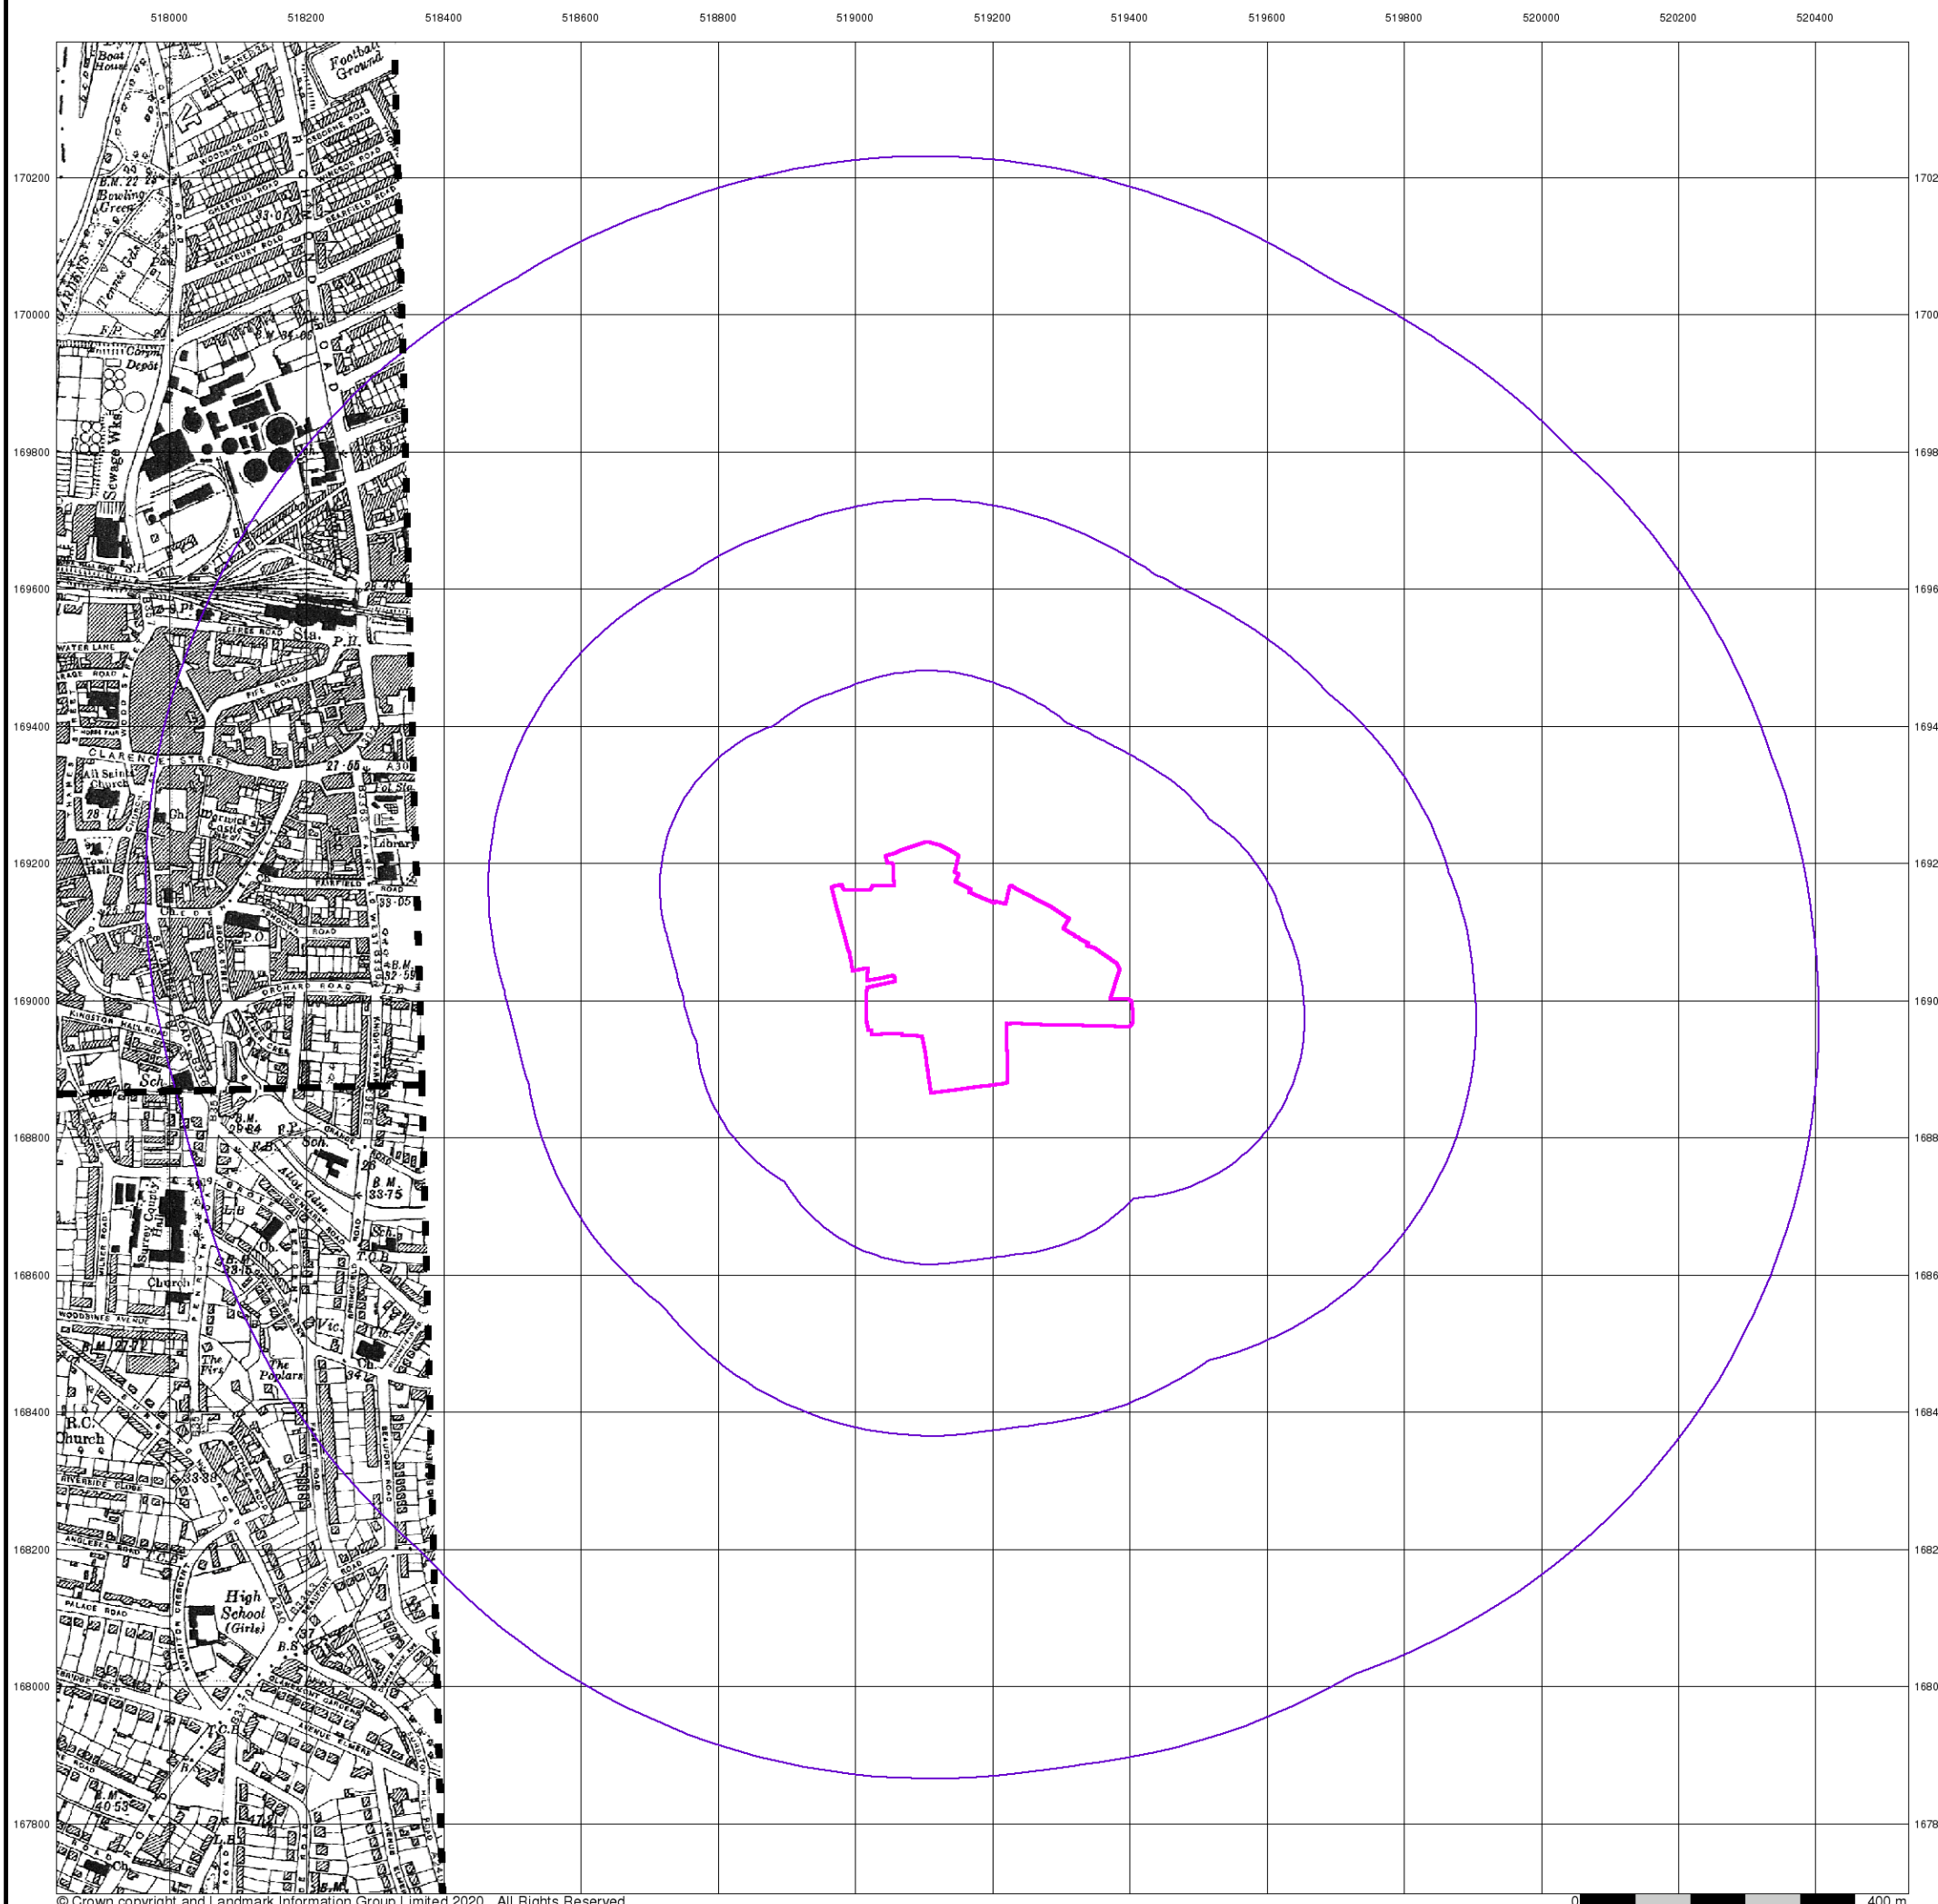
518000 518200 518400 518600 518800 519000 519200 519400 519600 519800 520000 520200 520400

170200
170000
169800
169600
169400
169200
169000
168800
168600
168400
168200
168000
167800

1702
1700
1698
1696
1694
1692
1690
1688
1686
1684
1682
1680
1678

Boat House
Football Ground
B.M. 22
Bowling Green
Tennis Gdn
F.P.
Corpn Depot
Sewage Wks
WOODSIDE ROAD
CHESTNUT ROAD
EASTBURY ROAD
OSBORNE ROAD
WINDSOR ROAD
BEARFIELD ROAD
B.M. 34·66
Sta.
P.H.
WATER LANE
FIFE ROAD
ELDER ROAD
CLARENCE STREET
27·55
A30
All Saints Church
28
Ch.
Warwick Castle
Fol Sta
Library
Town Hall
FAIRFIELD ROAD
33·05
P.O.
ORCHARD ROAD
B.M. 32·55
KINGSTON HALL ROAD
Sch.
B.M. 26·84
F.B.
P.
Sch.
Allot. Gdns.
B.M. 33·75
Surrey County Hall
Church
Ch.
T.C.B.
Vic.
Ch.
WOODBINE AVENUE
The Firs
The Poplars
R.C. Church
33·38
RIVERSIDE CLOSE
High School (Girls)
PALACE ROAD
B.S.
T.C.B.
B.M. 40·53
Ch.
L.B.

© Crown copyright and Landmark Information Group Limited 2020. All Rights Reserved
0 400 m